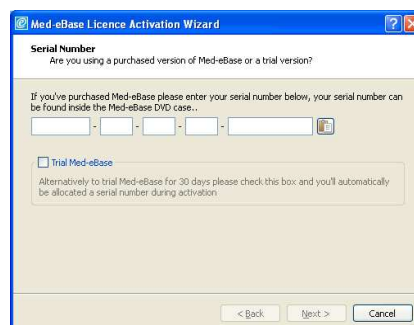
Med-eBase Licence Activation Wizard

Serial Number
Are you using a purchased version of Med-eBase or a trial version?

If you've purchased Med-eBase please enter your serial number below, your serial number can be found inside the Med-eBase DVD case..

- - - -

Trial Med-eBase

Alternatively to trial Med-eBase for 30 days please check this box and you'll automatically be allocated a serial number during activation

< Back
Next >
Cancel